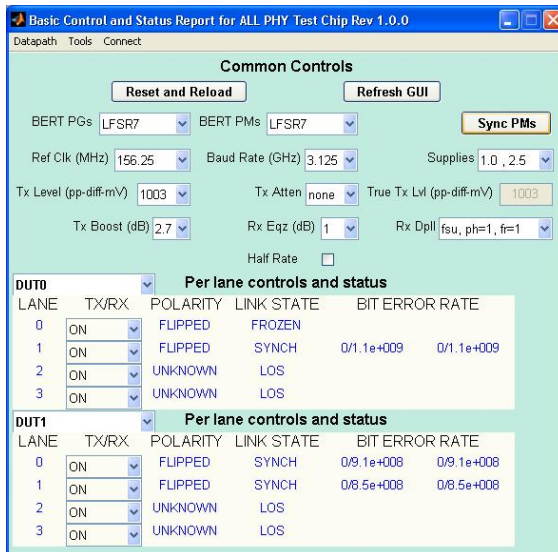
Basic Control and Status Report for ALL PHY Test Chip Rev 1.0.0

Datapath Tools Connect

Common Controls

Reset and Reload

Refresh GUI

BERT PGs LFSR7

BERT PMs LFSR7

Sync PMs

Ref Clk (MHz) 156.25

Baud Rate (GHz) 3.125

Supplies 1.0 , 2.5

Tx Level (pp-diff-mV) 1003

Tx Atten none

True Tx Lvl (pp-diff-mV) 1003

Tx Boost (dB) 2.7

Rx Eqz (dB) 1

Rx Dpll fsu, ph=1, fr=1

Half Rate

DUT0

Per lane controls and status

| LANE | TX/RX | POLARITY | LINK STATE | BIT ERROR RATE | |
|---|---|---|---|---|---|
| 0 | ON | FLIPPED | FROZEN | | |
| 1 | ON | FLIPPED | SYNCH | 0/1.1e+009 | 0/1.1e+009 |
| 2 | ON | UNKNOWN | LOS | | |
| 3 | ON | UNKNOWN | LOS | | |

DUT1

Per lane controls and status

| LANE | TX/RX | POLARITY | LINK STATE | BIT ERROR RATE | |
|---|---|---|---|---|---|
| 0 | ON | FLIPPED | SYNCH | 0/9.1e+008 | 0/9.1e+008 |
| 1 | ON | FLIPPED | SYNCH | 0/8.5e+008 | 0/8.5e+008 |
| 2 | ON | UNKNOWN | LOS | | |
| 3 | ON | UNKNOWN | LOS | | |